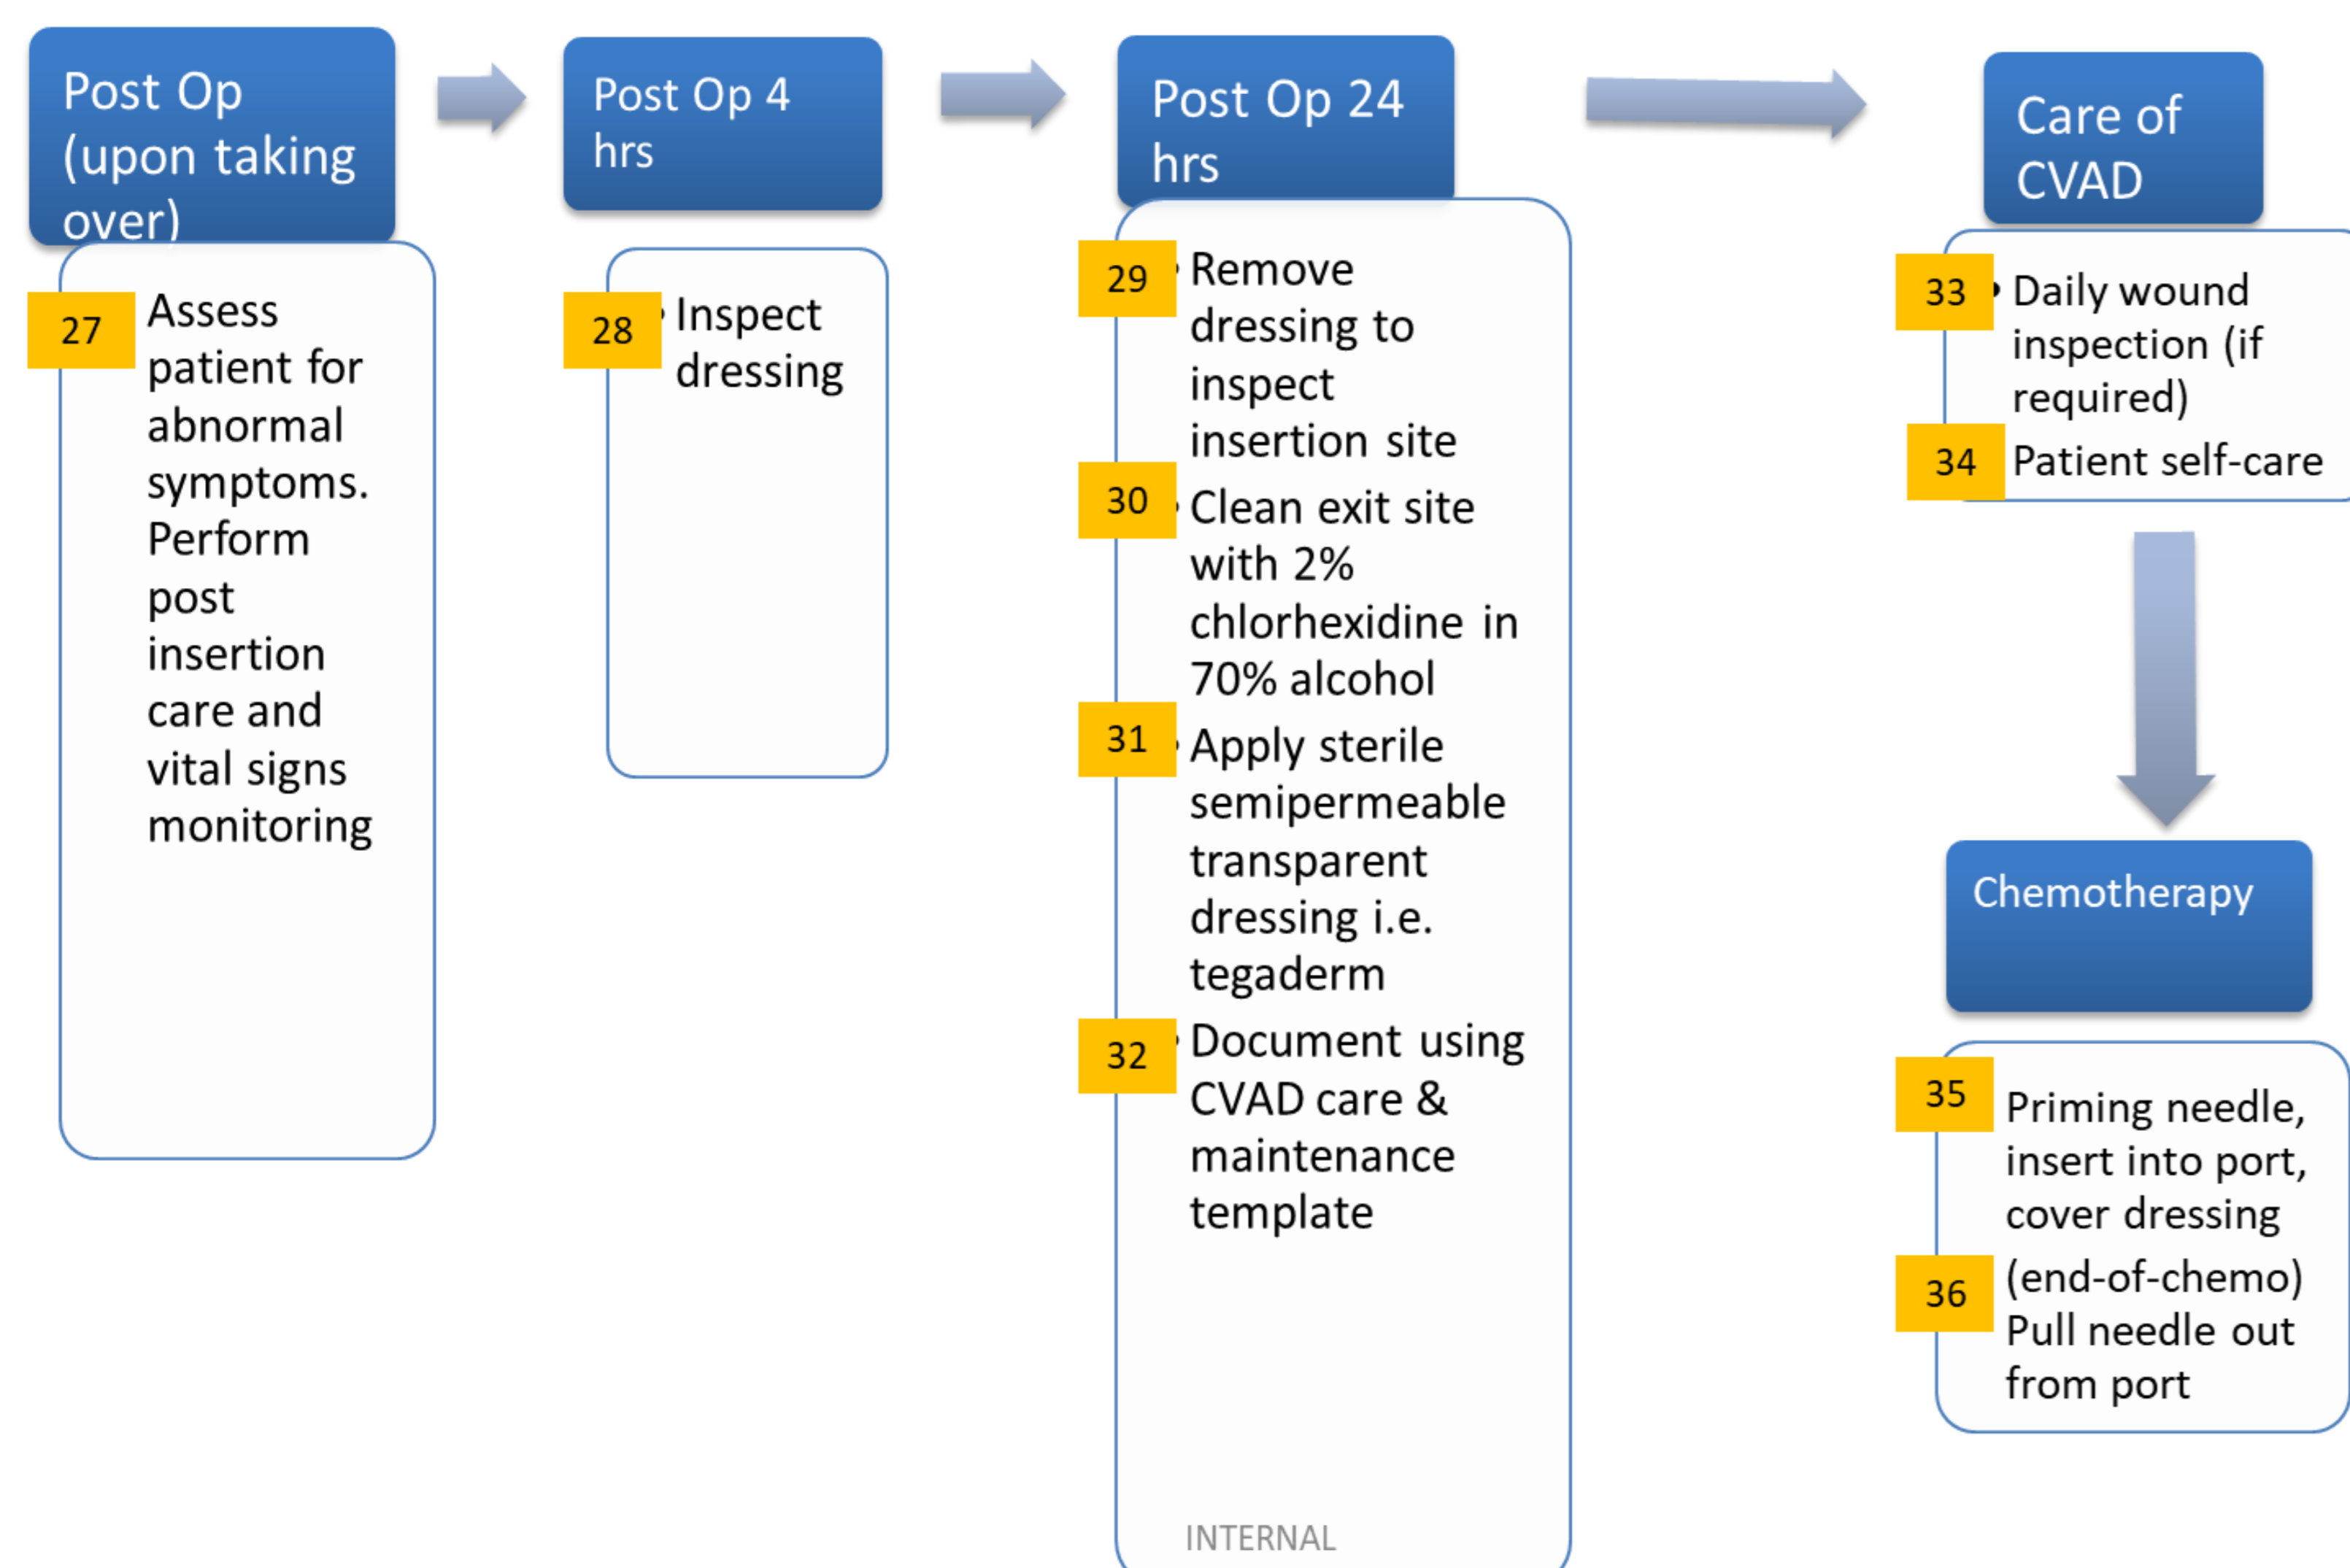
Post Op (upon taking over)

27 Assess patient for abnormal symptoms. Perform post insertion care and vital signs monitoring

Post Op 4 hrs

28 Inspect dressing

Post Op 24 hrs

29 Remove dressing to inspect insertion site

30 Clean exit site with 2% chlorhexidine in 70% alcohol

31 Apply sterile semipermeable transparent dressing i.e. tegaderm

32 Document using CVAD care & maintenance template

INTERNAL

Care of CVAD

33 Daily wound inspection (if required)

34 Patient self-care

Chemotherapy

35 Priming needle, insert into port, cover dressing

36 (end-of-chemo) Pull needle out from port